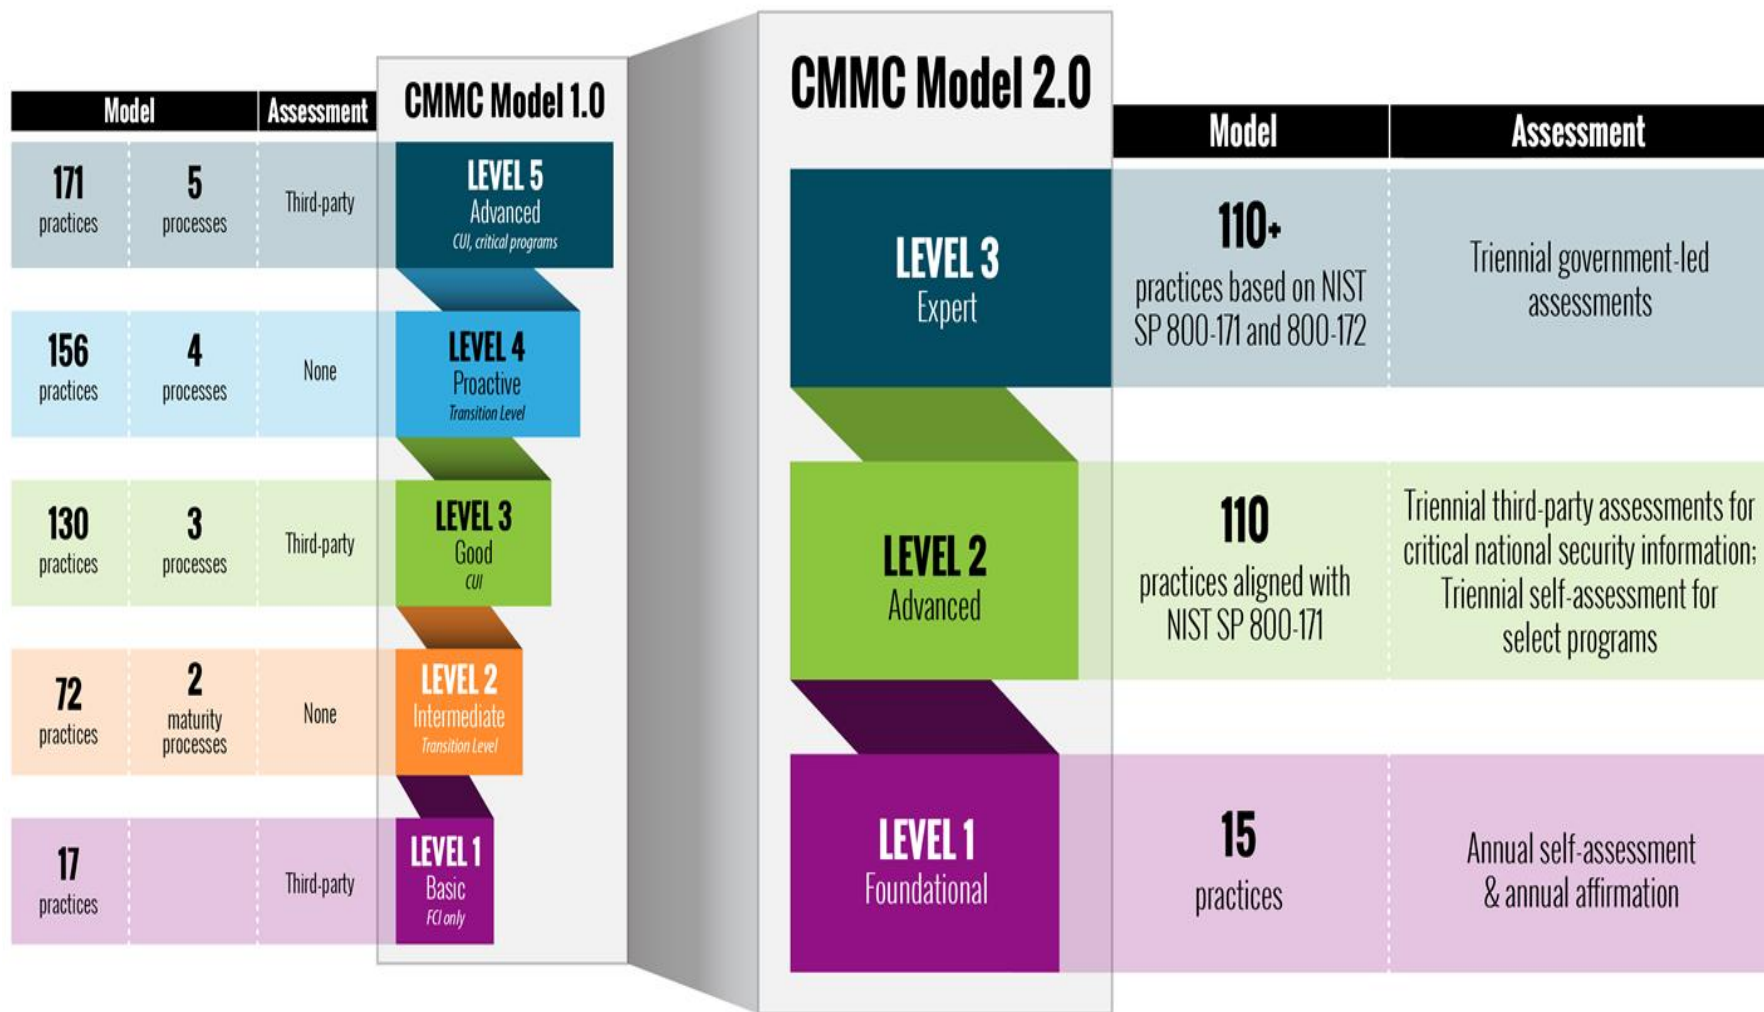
| Model | | Assessment |
|---|---|---|
| 171 practices | 5 processes | Third-party |
| 156 practices | 4 processes | None |
| 130 practices | 3 processes | Third-party |
| 72 practices | 2 maturity processes | None |
| 17 practices | | Third-party |

CMMC Model 1.0

LEVEL 5
Advanced
CUI, critical programs

LEVEL 4
Proactive
Transition Level

LEVEL 3
Good
CUI

LEVEL 2
Intermediate
Transition Level

LEVEL 1
Basic
FCI only

CMMC Model 2.0

LEVEL 3
Expert

LEVEL 2
Advanced

LEVEL 1
Foundational

| Model | Assessment |
|---|---|
| 110+ practices based on NIST SP 800-171 and 800-172 | Triennial government-led assessments |
| 110 practices aligned with NIST SP 800-171 | Triennial third-party assessments for critical national security information; Triennial self-assessment for select programs |
| 15 practices | Annual self-assessment & annual affirmation |